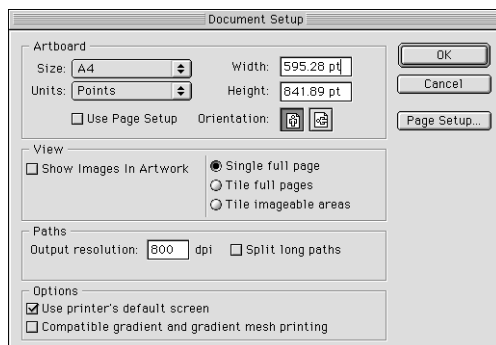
Document Setup

Artboard
Size: A4
Units: Points
Width: 595.28 pt
Height: 841.89 pt
Use Page Setup
Orientation:

OK
Cancel
Page Setup...

View
Show Images In Artwork
Single full page
Tile full pages
Tile imageable areas

Paths
Output resolution: 800 dpi
Split long paths

Options
Use printer's default screen
Compatible gradient and gradient mesh printing